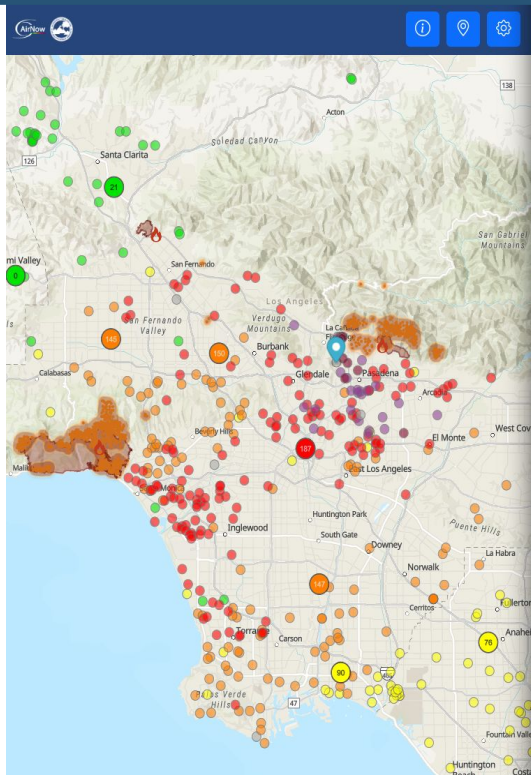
AirNow

138

Acton

Soledad Canyon

126

Santa Clarita

21

San Gabriel Mountains

mi Valley

0

San Fernando

Los Angeles

San Fernando Valley

Verdugo Mountains

145

150

Burbank

La Cañada Flintridge

Calabasas

Glendale

Pasadena

Arcadia

Beverly Hills

187

El Monte

West Cov

Malibu

Los Angeles

Santa Monica

Huntington Park

Inglewood

South Gate

Puente Hills

Downey

La Habra

Norwalk

147

Fullerton

Cerritos

Torrance

Carson

78

Anahei

90

Rolling Hills Verde Hills

47

Fountain Valle

Huntington Beach

Cos